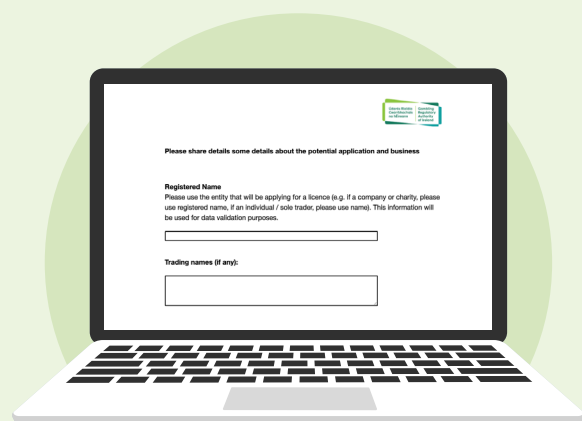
Údarás Rialála Cearrbhachais na hÉireann | Gambling Regulatory Authority of Ireland

Please share details some details about the potential application and business

Registered Name
Please use the entity that will be applying for a licence (e.g. if a company or charity, please use registered name, if an individual / sole trader, please use name). This information will be used for data validation purposes.

Trading names (if any):